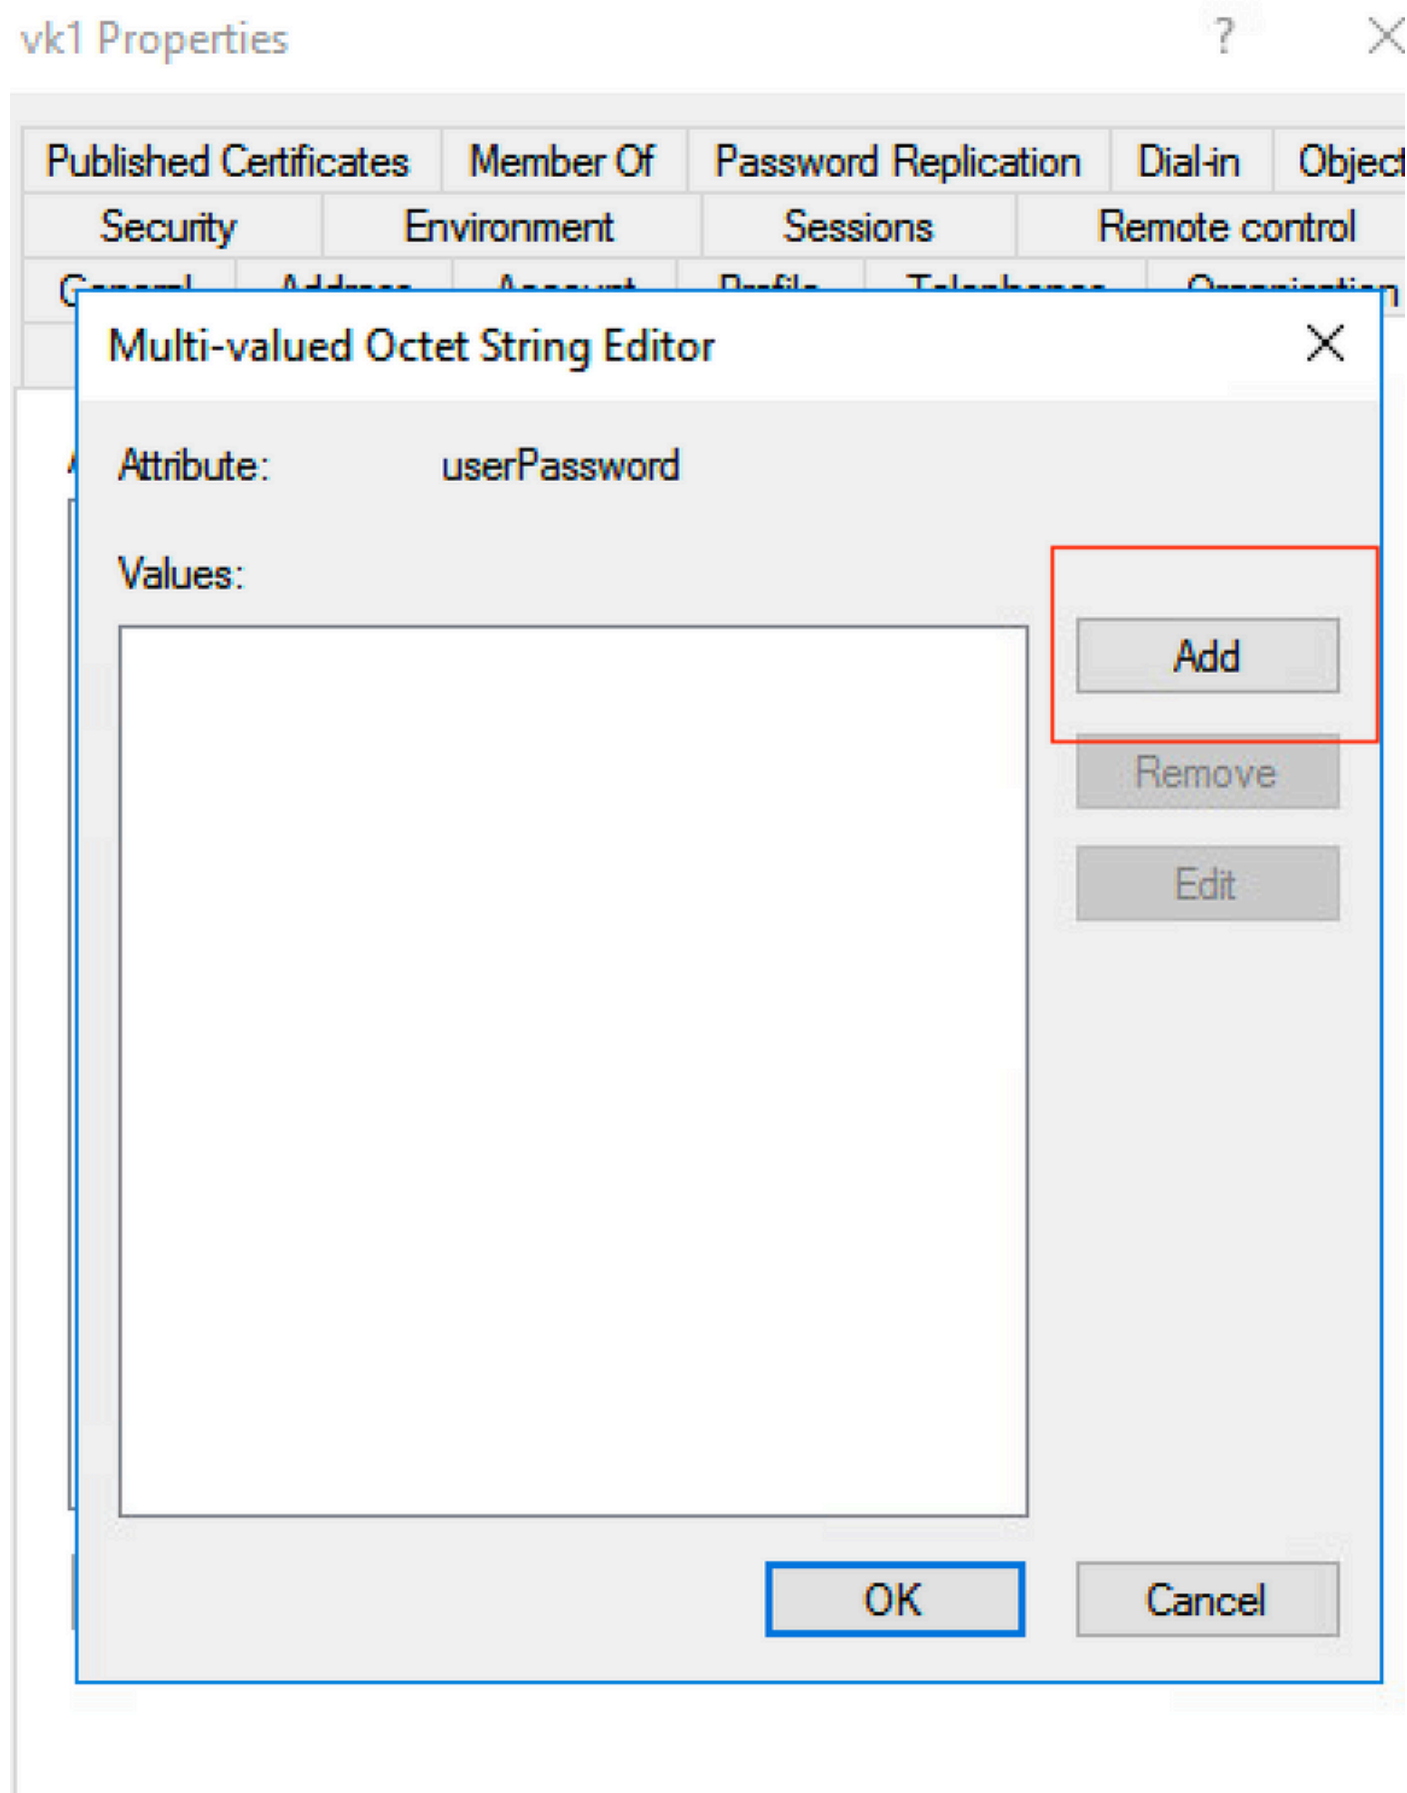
vk1 Properties

?

Published Certificates | Member Of | Password Replication | Dial-in | Object

Security | Environment | Sessions | Remote control

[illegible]

Multi-valued Octet String Editor

Attribute: userPassword

Values:

Add

Remove

Edit

OK

Cancel